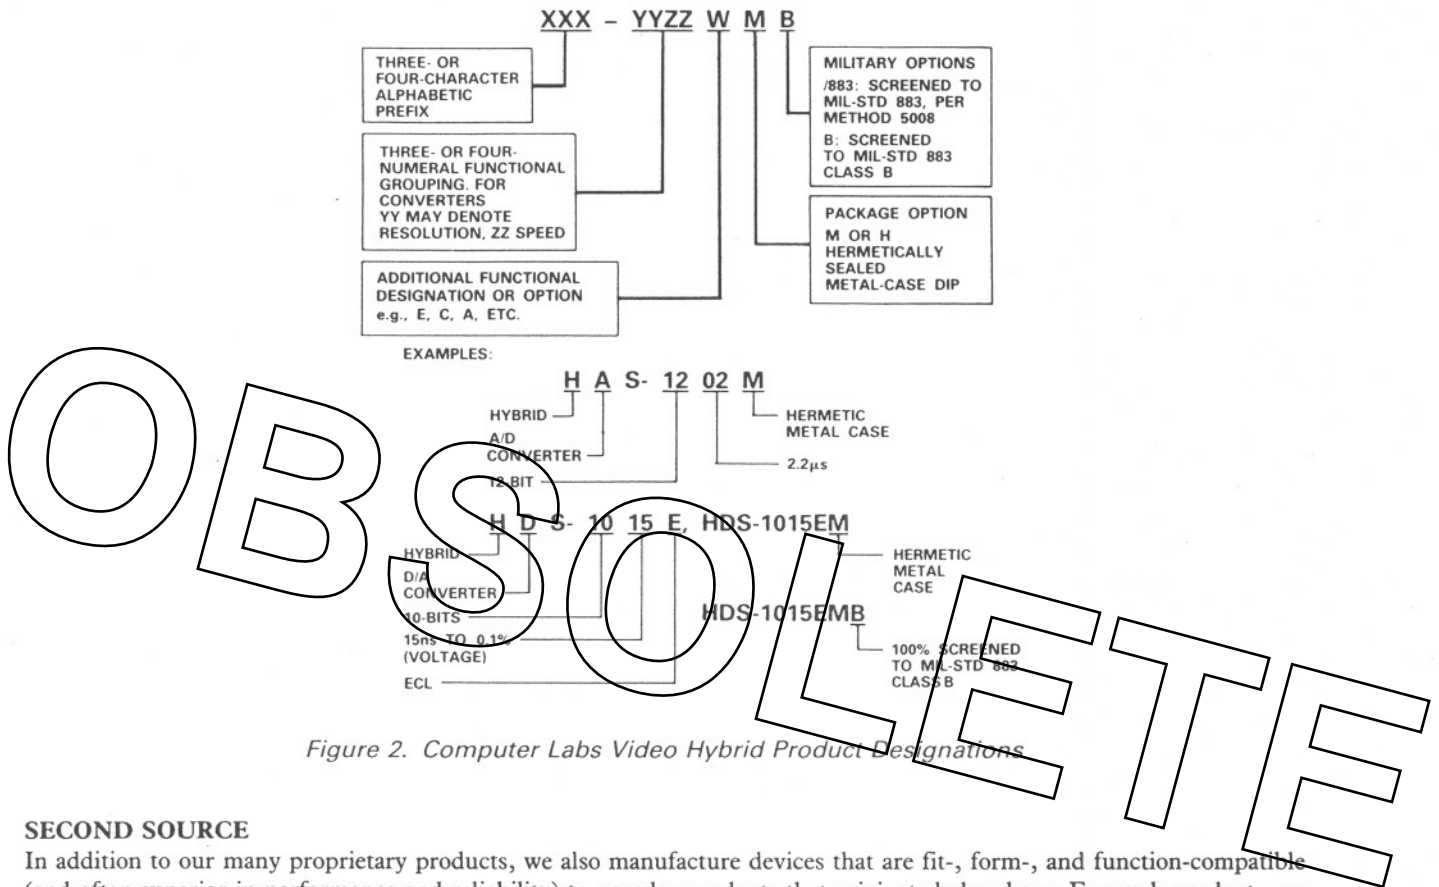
XXX – YYZZ W M B

THREE- OR FOUR-CHARACTER ALPHABETIC PREFIX

THREE- OR FOUR-NUMERAL FUNCTIONAL GROUPING. FOR CONVERTERS YY MAY DENOTE RESOLUTION, ZZ SPEED

ADDITIONAL FUNCTIONAL DESIGNATION OR OPTION e.g., E, C, A, ETC.

MILITARY OPTIONS
/883: SCREENED TO MIL-STD 883, PER METHOD 5008
B: SCREENED TO MIL-STD 883 CLASS B

PACKAGE OPTION
M OR H HERMETICALLY SEALED METAL-CASE DIP

EXAMPLES:

H A S- 12 02 M

HYBRID
A/D CONVERTER
12-BIT
HERMETIC METAL CASE
2.2$\mu$s

H D S- 10 15 E, HDS-1015EM

HYBRID
D/A CONVERTER
10-BITS
15ns TO 0.1% (VOLTAGE)
ECL
HERMETIC METAL CASE

HDS-1015EMB

100% SCREENED TO MIL-STD 883 CLASS B

OBSOLETE

Figure 2. Computer Labs Video Hybrid Product Designations

SECOND SOURCE
In addition to our many proprietary products, we also manufacture devices that are fit-, form-, and function-compatible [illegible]